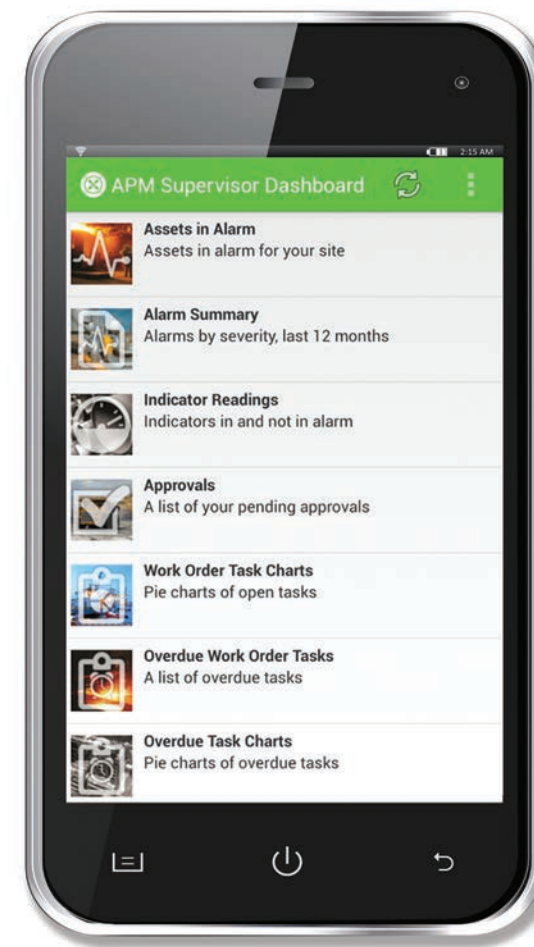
2:15 AM

APM Supervisor Dashboard

Assets in Alarm
Assets in alarm for your site

Alarm Summary
Alarms by severity, last 12 months

Indicator Readings
Indicators in and not in alarm

Approvals
A list of your pending approvals

Work Order Task Charts
Pie charts of open tasks

Overdue Work Order Tasks
A list of overdue tasks

Overdue Task Charts
Pie charts of overdue tasks